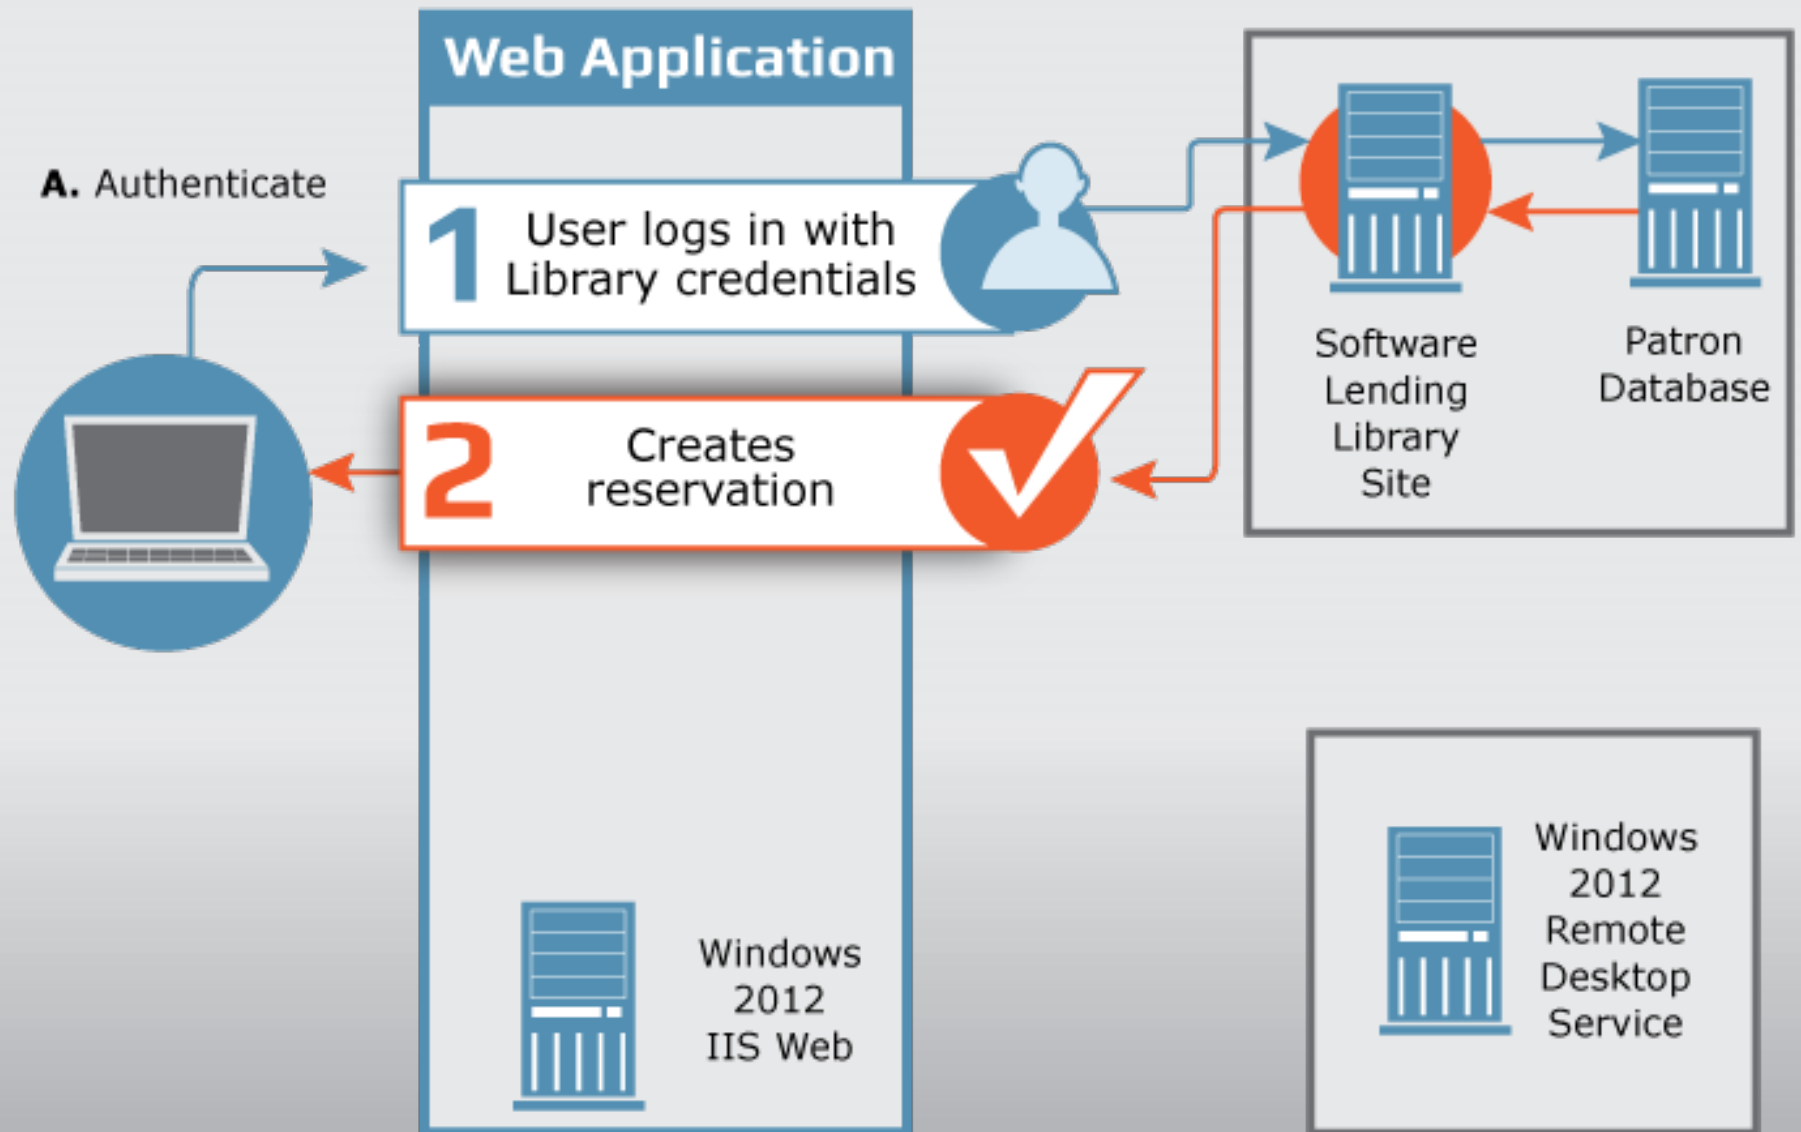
A. Authenticate

Web Application

1 User logs in with Library credentials

2 Creates reservation

Software Lending Library Site

Patron Database

Windows 2012 IIS Web

Windows 2012 Remote Desktop Service